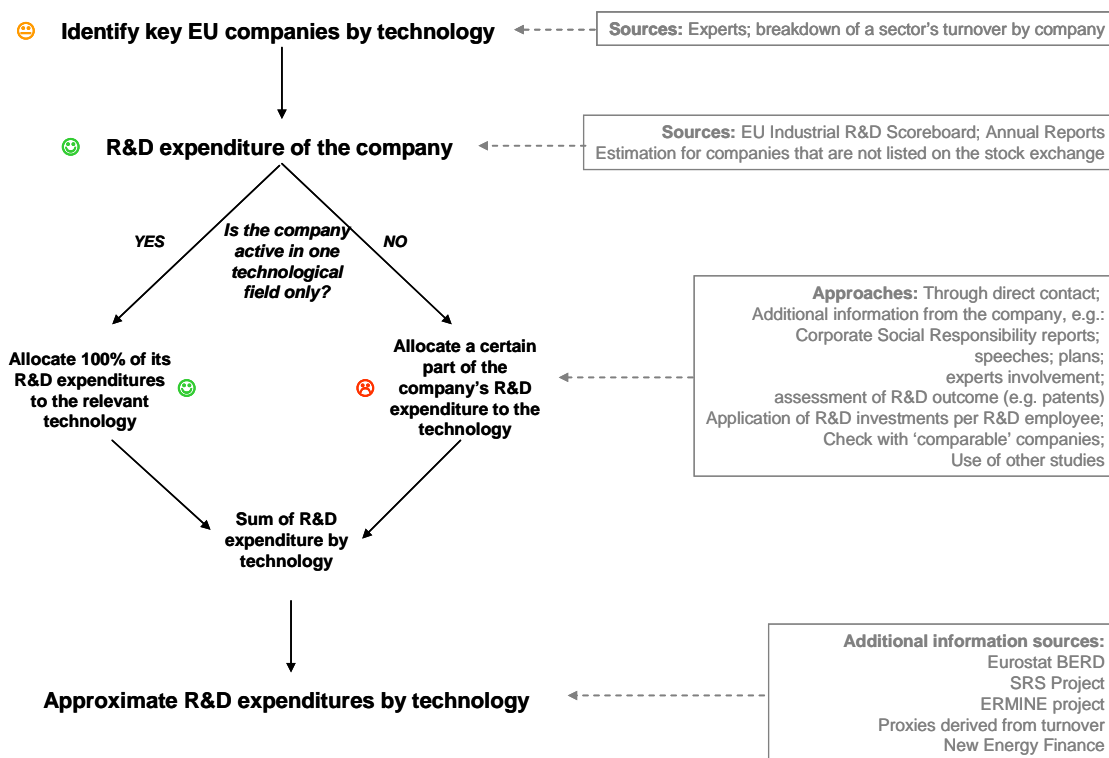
Identify key EU companies by technology

**Sources:** Experts; breakdown of a sector's turnover by company

R&D expenditure of the company

**Sources:** EU Industrial R&D Scoreboard; Annual Reports
Estimation for companies that are not listed on the stock exchange

YES

Is the company active in one technological field only?

NO

Allocate 100% of its R&D expenditures to the relevant technology

Allocate a certain part of the company's R&D expenditure to the technology

**Approaches:** Through direct contact;
Additional information from the company, e.g.:
Corporate Social Responsibility reports;
speeches; plans;
experts involvement;
assessment of R&D outcome (e.g. patents)
Application of R&D investments per R&D employee;
Check with 'comparable' companies;
Use of other studies

Sum of R&D expenditure by technology

Approximate R&D expenditures by technology

**Additional information sources:**
Eurostat BERD
SRS Project
ERMINE project
Proxies derived from turnover
New Energy Finance